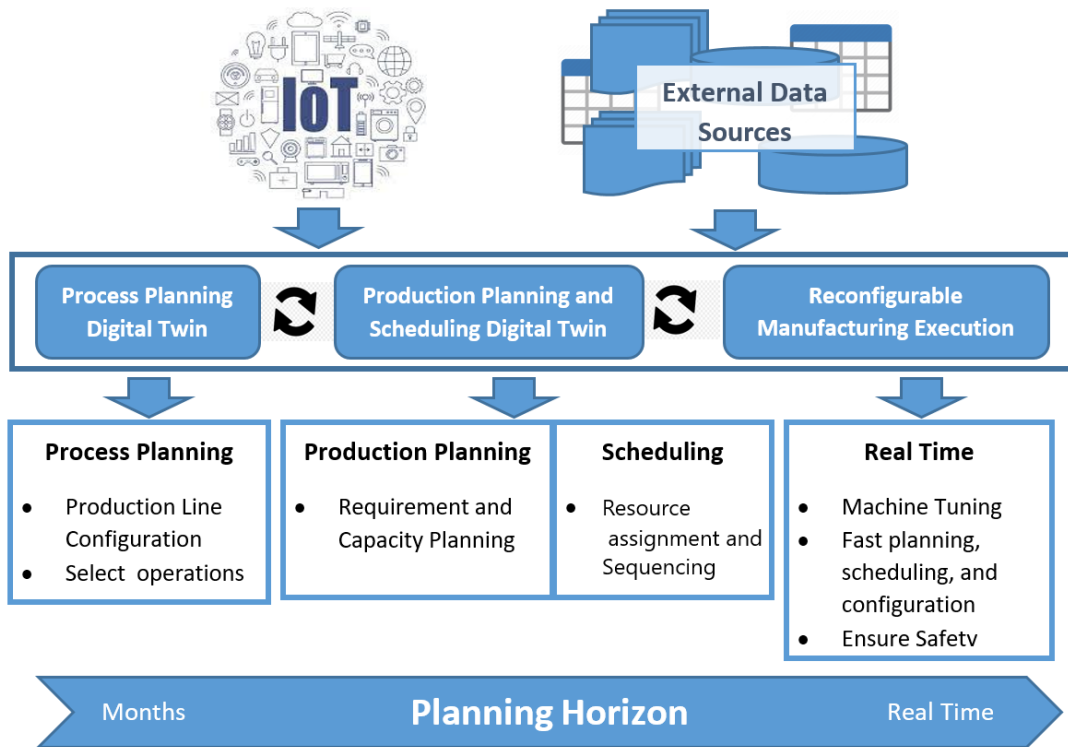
IoT

External Data Sources

Process Planning Digital Twin

Production Planning and Scheduling Digital Twin

Reconfigurable Manufacturing Execution

Process Planning
- Production Line Configuration
- Select operations

Production Planning
- Requirement and Capacity Planning

Scheduling
- Resource assignment and Sequencing

Real Time
- Machine Tuning
- Fast planning, scheduling, and configuration
- Ensure Safetv

Months

Planning Horizon

Real Time